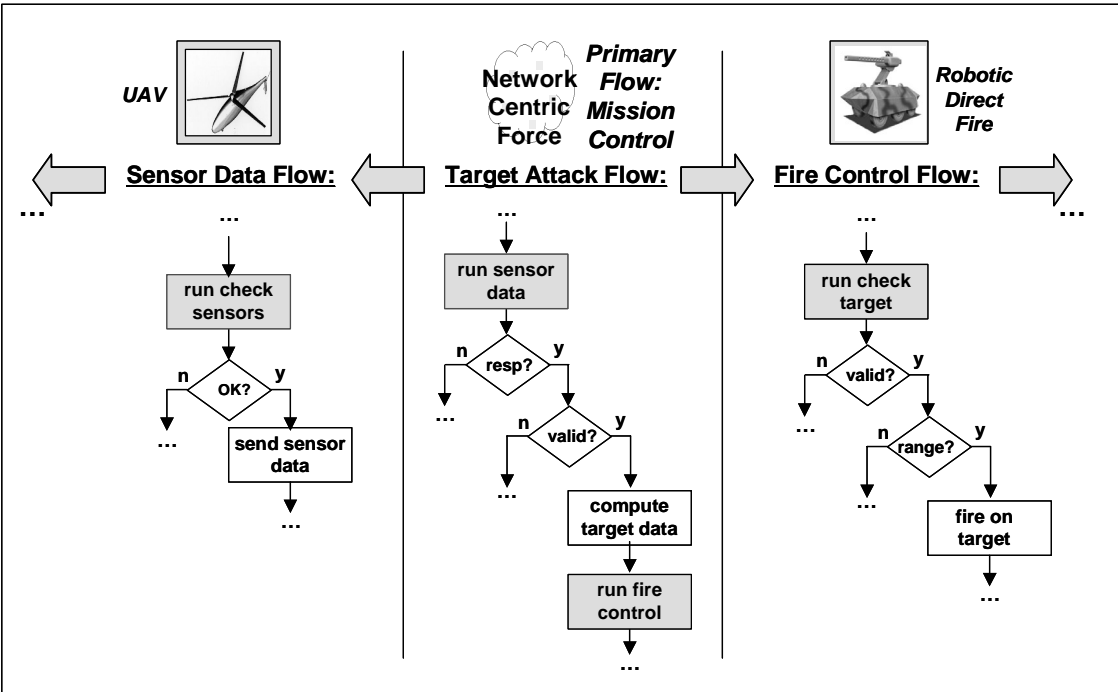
UAV

Network Centric Force

Primary Flow: Mission Control

Robotic Direct Fire

Sensor Data Flow:

Target Attack Flow:

Fire Control Flow:

...

...

...

...

run check sensors

OK?

n

y

...

send sensor data

...

...

run sensor data

resp?

n

y

...

valid?

n

y

...

compute target data

run fire control

...

...

run check target

valid?

n

y

...

range?

n

y

...

fire on target

...